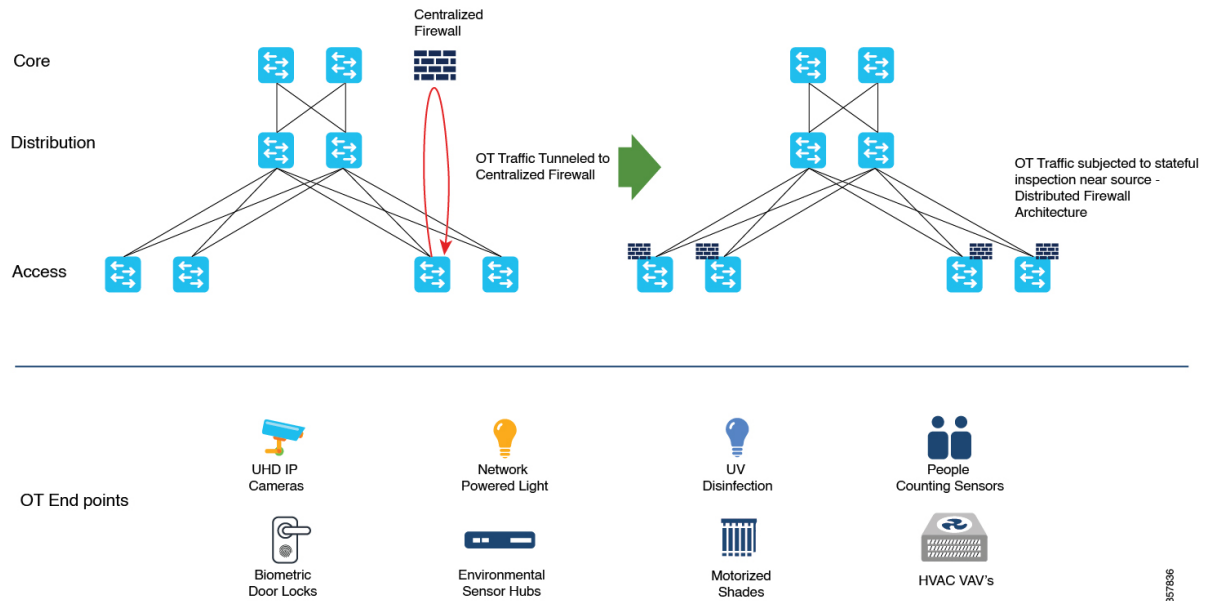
Core

Distribution

Access

Centralized Firewall

OT Traffic Tunneled to Centralized Firewall

OT Traffic subjected to stateful inspection near source - Distributed Firewall Architecture

OT End points

UHD IP Cameras

Network Powered Light

UV Disinfection

People Counting Sensors

Biometric Door Locks

Environmental Sensor Hubs

Motorized Shades

HVAC VAV's

357836